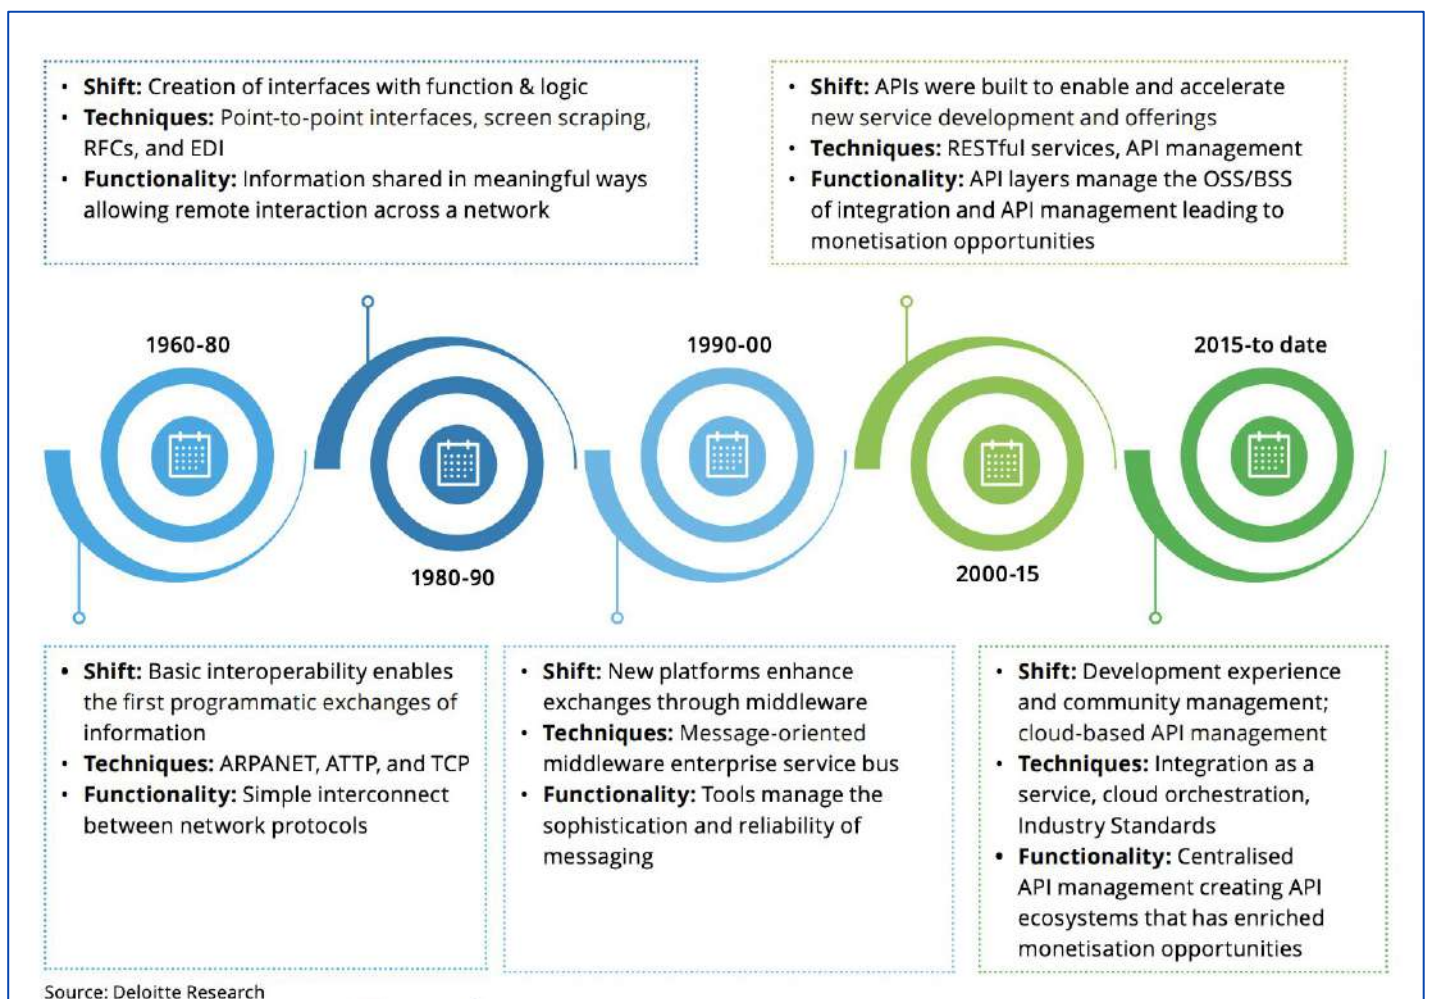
- **Shift:** Creation of interfaces with function & logic
- **Techniques:** Point-to-point interfaces, screen scraping, RFCs, and EDI
- **Functionality:** Information shared in meaningful ways allowing remote interaction across a network

- **Shift:** APIs were built to enable and accelerate new service development and offerings
- **Techniques:** RESTful services, API management
- **Functionality:** API layers manage the OSS/BSS of integration and API management leading to monetisation opportunities

1960-80

1980-90

1990-00

2000-15

2015-to date

- **Shift:** Basic interoperability enables the first programmatic exchanges of information
- **Techniques:** ARPANET, ATTP, and TCP
- **Functionality:** Simple interconnect between network protocols

- **Shift:** New platforms enhance exchanges through middleware
- **Techniques:** Message-oriented middleware enterprise service bus
- **Functionality:** Tools manage the sophistication and reliability of messaging

- **Shift:** Development experience and community management; cloud-based API management
- **Techniques:** Integration as a service, cloud orchestration, Industry Standards
- **Functionality:** Centralised API management creating API ecosystems that has enriched monetisation opportunities

Source: Deloitte Research